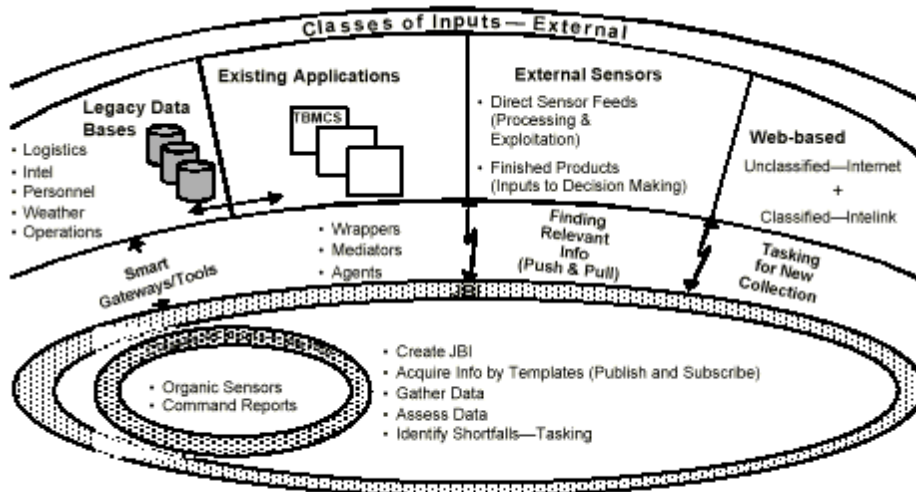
Classes of Inputs — External

Legacy Data Bases
• Logistics
• Intel
• Personnel
• Weather
• Operations

Existing Applications

TBMCS

External Sensors
• Direct Sensor Feeds (Processing & Exploitation)
• Finished Products (Inputs to Decision Making)

Web-based
Unclassified—Internet
+
Classified—Intelink

Smart Gateways/Tools

• Wrappers
• Mediators
• Agents

Finding Relevant Info (Push & Pull)

Tasking for New Collection

• Organic Sensors
• Command Reports

• Create JBI
• Acquire Info by Templates (Publish and Subscribe)
• Gather Data
• Assess Data
• Identify Shortfalls—Tasking